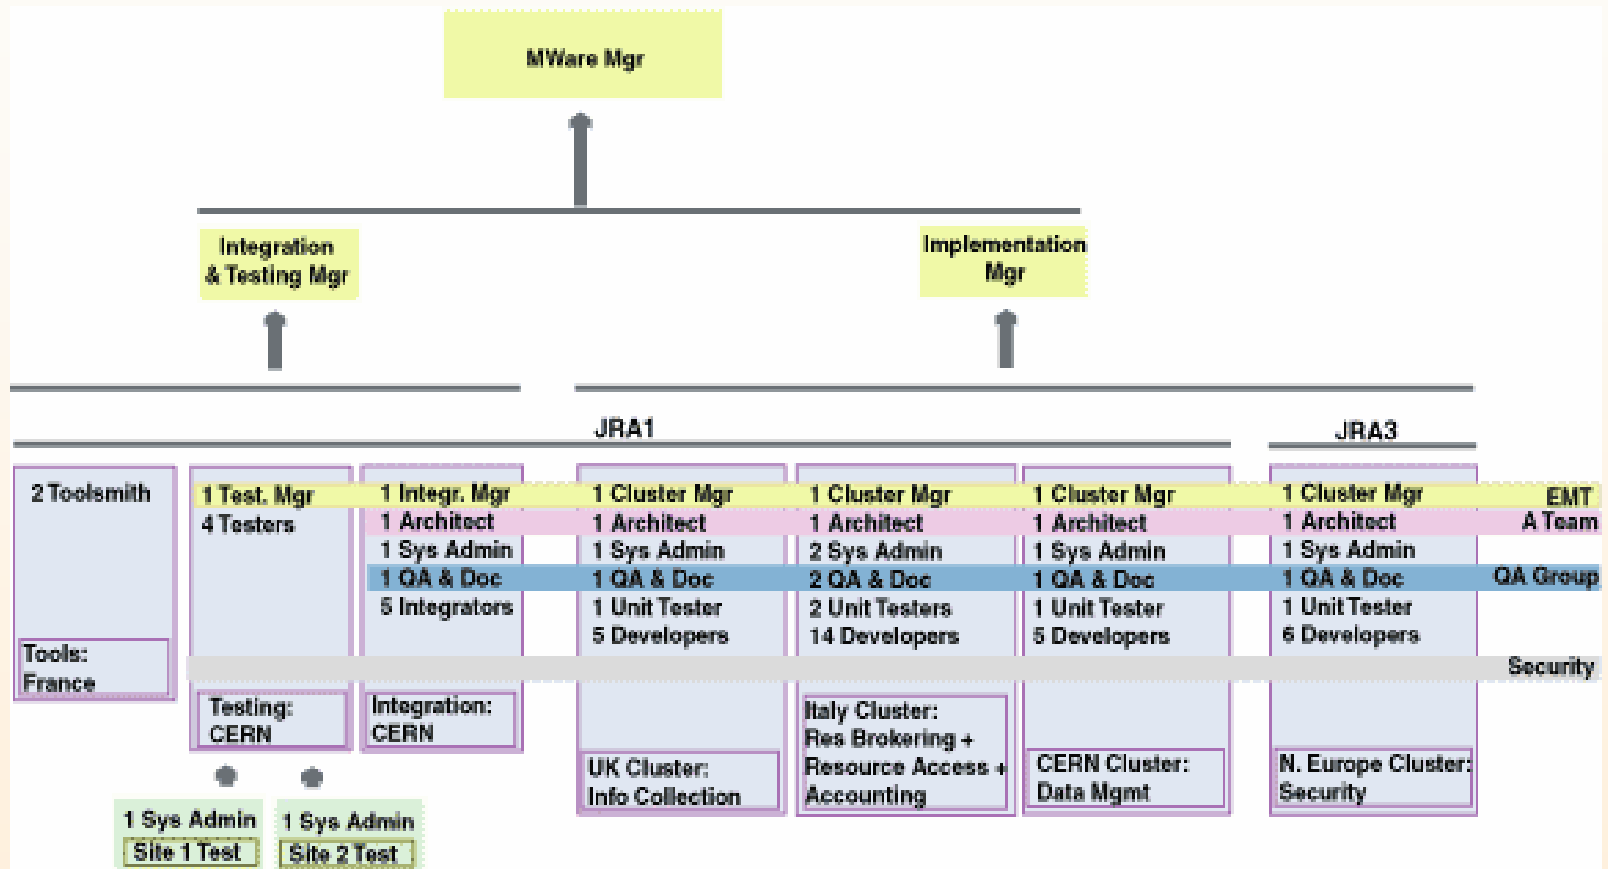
MWare Mgr

Integration & Testing Mgr

Implementation Mgr

JRA1

JRA3

2 Toolsmith

Tools: France

1 Test. Mgr
4 Testers

Testing: CERN

1 Integr. Mgr
1 Architect
1 Sys Admin
1 QA & Doc
5 Integrators

Integration: CERN

1 Cluster Mgr
1 Architect
1 Sys Admin
1 QA & Doc
1 Unit Tester
5 Developers

UK Cluster: Info Collection

1 Cluster Mgr
1 Architect
2 Sys Admin
2 QA & Doc
2 Unit Testers
14 Developers

Italy Cluster: Res Brokering + Resource Access + Accounting

1 Cluster Mgr
1 Architect
1 Sys Admin
1 QA & Doc
1 Unit Tester
5 Developers

CERN Cluster: Data Mgmt

1 Cluster Mgr
1 Architect
1 Sys Admin
1 QA & Doc
1 Unit Tester
6 Developers

N. Europe Cluster: Security

EMT
A Team
QA Group
Security

1 Sys Admin
Site 1 Test

1 Sys Admin
Site 2 Test